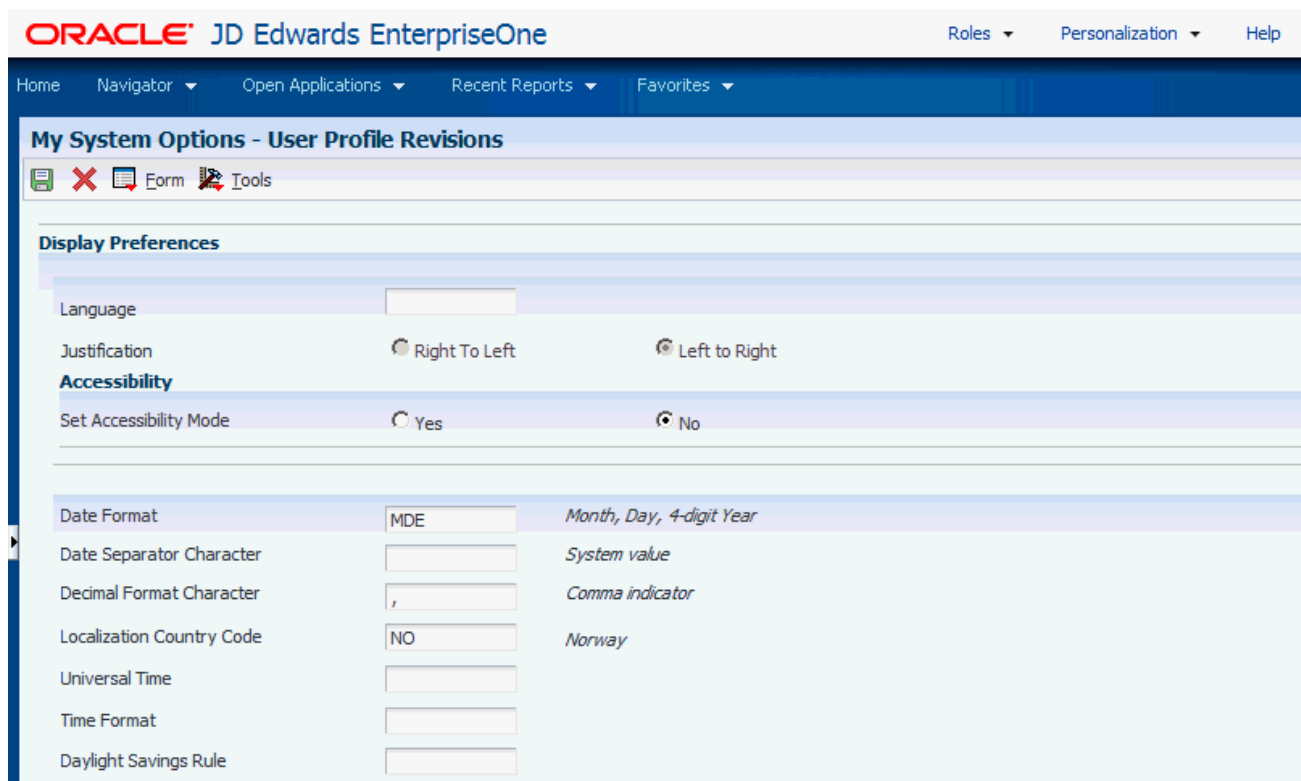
ORACLE JD Edwards EnterpriseOne

Roles Personalization Help

Home Navigator Open Applications Recent Reports Favorites

My System Options - User Profile Revisions

Form Tools

Display Preferences

Language

Justification Right To Left Left to Right

Accessibility

Set Accessibility Mode Yes No

Date Format MDE Month, Day, 4-digit Year

Date Separator Character System value

Decimal Format Character , Comma indicator

Localization Country Code NO Norway

Universal Time

Time Format

Daylight Savings Rule